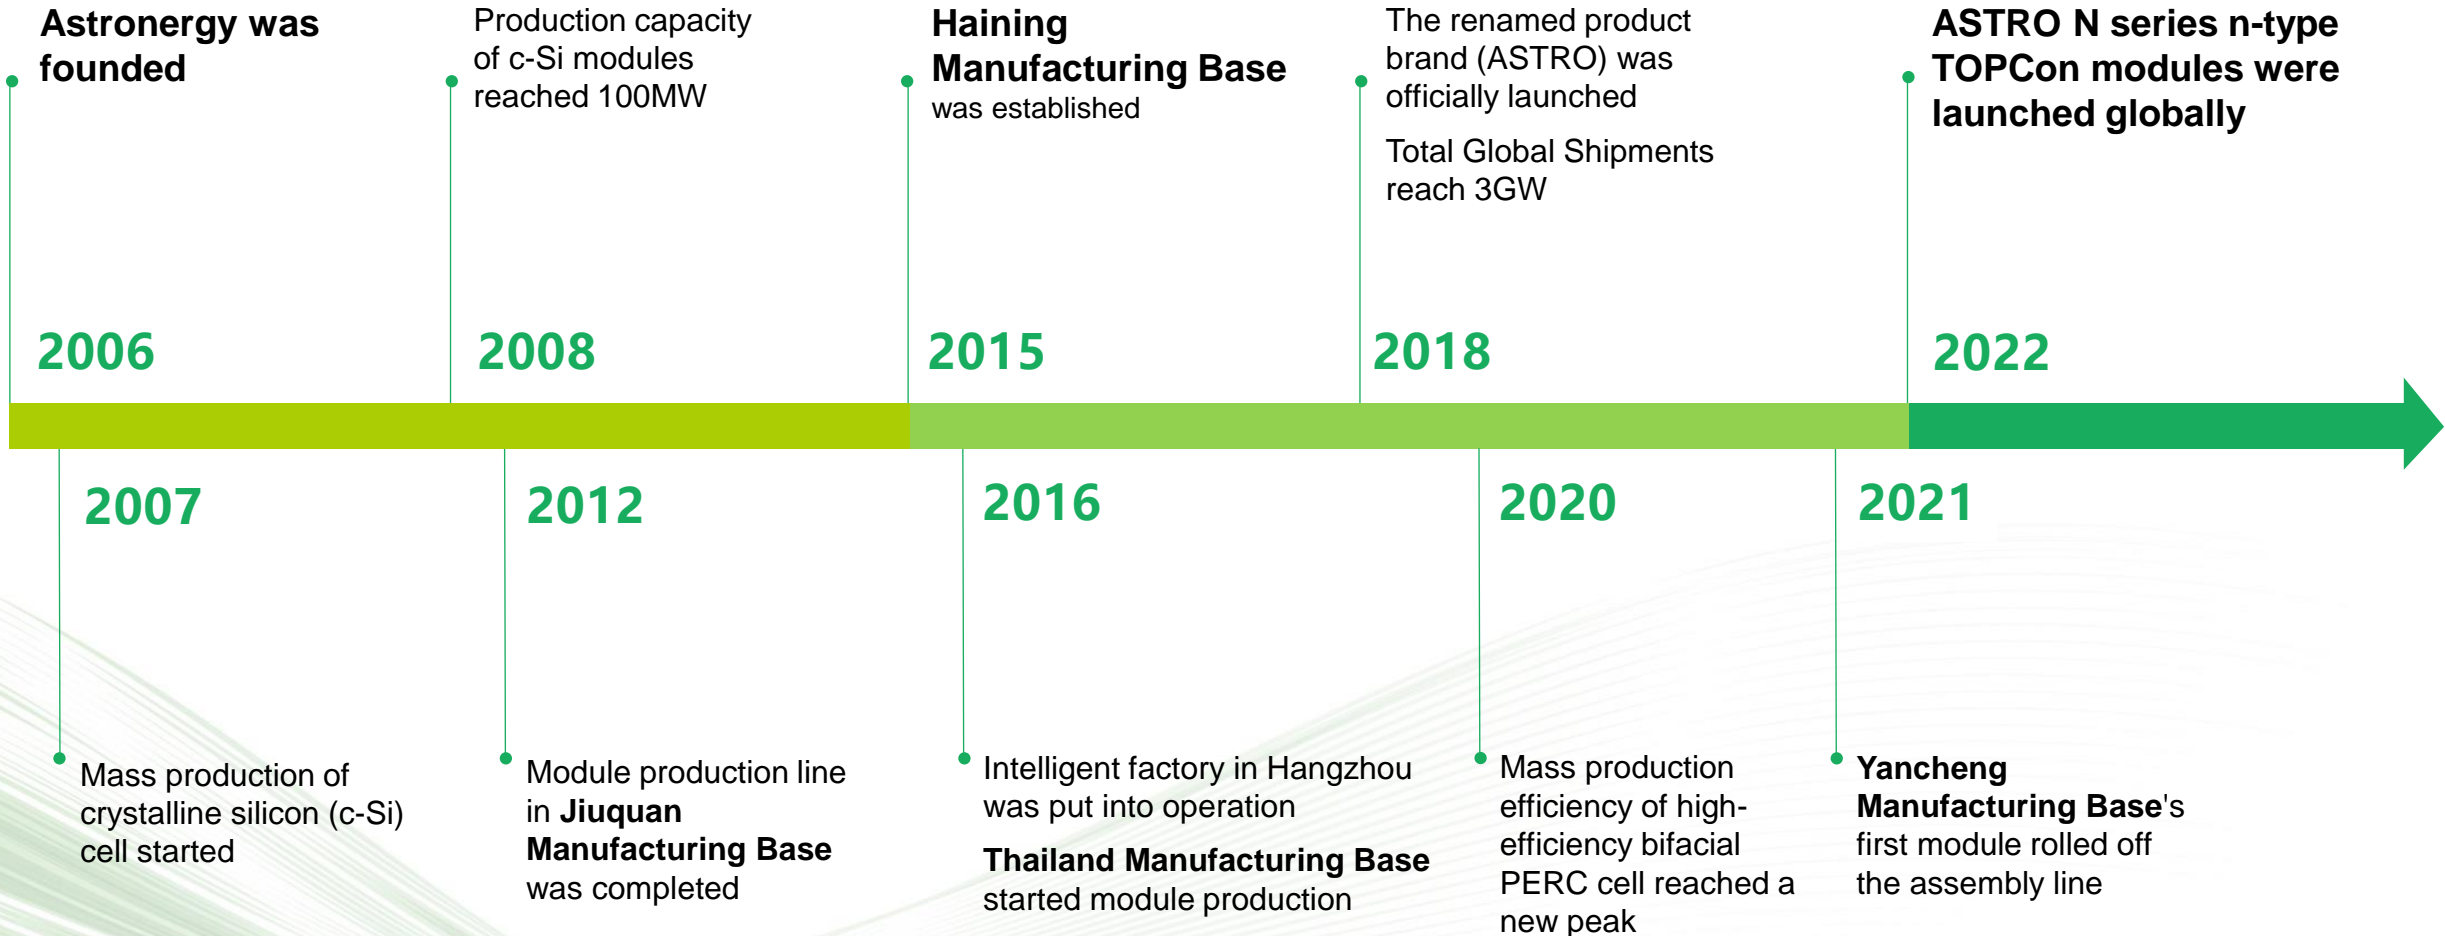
Astronergy was founded

2006

Production capacity of c-Si modules reached 100MW

2008

Haining Manufacturing Base was established

2015

The renamed product brand (ASTRO) was officially launched

Total Global Shipments reach 3GW

2018

ASTRO N series n-type TOPCon modules were launched globally

2022

2007

Mass production of crystalline silicon (c-Si) cell started

2012

Module production line in Jiuquan Manufacturing Base was completed

2016

Intelligent factory in Hangzhou was put into operation

Thailand Manufacturing Base started module production

2020

Mass production efficiency of high-efficiency bifacial PERC cell reached a new peak

2021

Yancheng Manufacturing Base's first module rolled off the assembly line